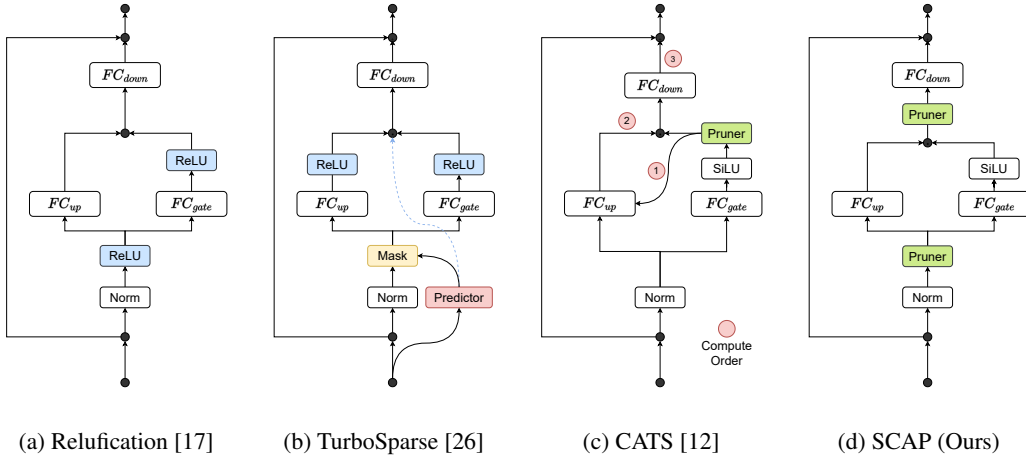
$FC_{down}$

ReLU

$FC_{up}$

$FC_{gate}$

ReLU

Norm

(a) Relufication [17]

$FC_{down}$

ReLU

ReLU

$FC_{up}$

$FC_{gate}$

Mask

Norm

Predictor

(b) TurboSparse [26]

3

$FC_{down}$

2

Pruner

1

SiLU

$FC_{up}$

$FC_{gate}$

Norm

Compute Order

(c) CATS [12]

$FC_{down}$

Pruner

SiLU

$FC_{up}$

$FC_{gate}$

Pruner

Norm

(d) SCAP (Ours)